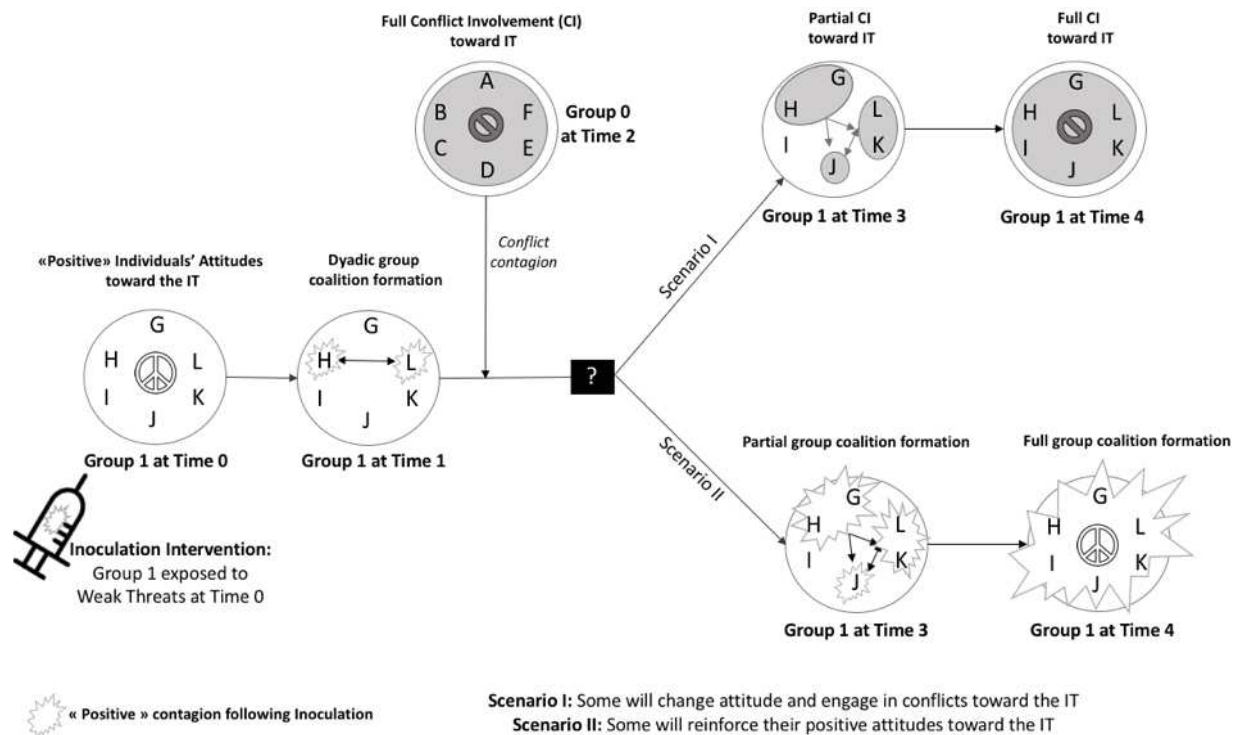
Full Conflict Involvement (CI) toward IT

A
B
F
C
E
D

Group 0 at Time 2

Partial CI toward IT

G
H
L
I
K
J

Group 1 at Time 3

Full CI toward IT

G
H
L
I
K
J

Group 1 at Time 4

«Positive» Individuals' Attitudes toward the IT

G
H
L
I
K
J

Group 1 at Time 0

Dyadic group coalition formation

G
H
L
I
K
J

Group 1 at Time 1

Conflict contagion

?

Scenario I

Scenario II

Partial group coalition formation

G
H
L
I
K
J

Group 1 at Time 3

Full group coalition formation

G
H
L
I
K
J

Group 1 at Time 4

Inoculation Intervention: Group 1 exposed to Weak Threats at Time 0

« Positive » contagion following Inoculation

Scenario I: Some will change attitude and engage in conflicts toward the IT
Scenario II: Some will reinforce their positive attitudes toward the IT